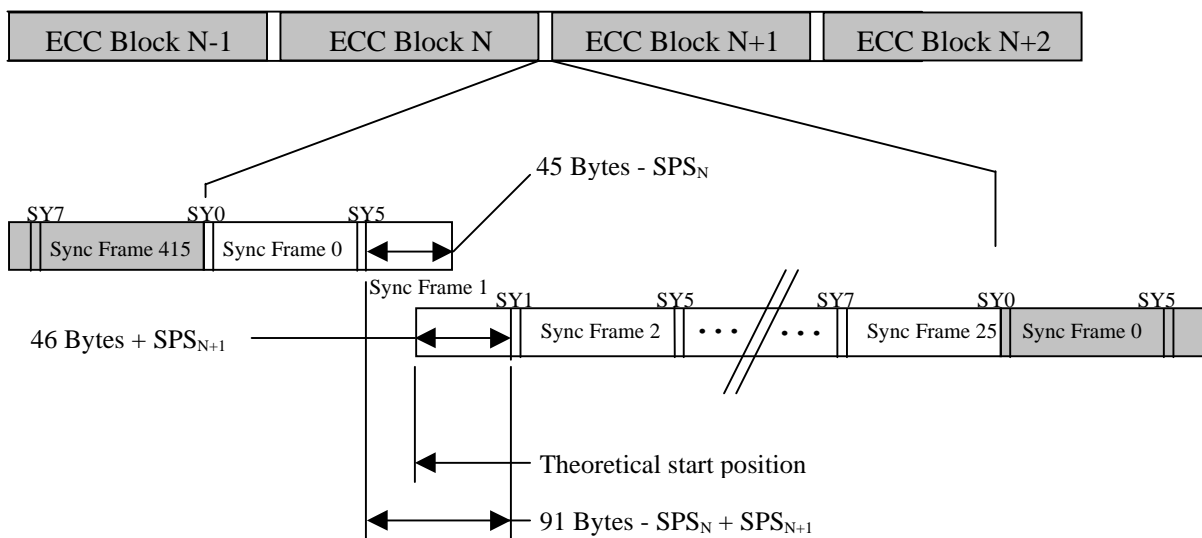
ECC Block N-1

ECC Block N

ECC Block N+1

ECC Block N+2

45 Bytes - $SPS_N$

SY7

SY0

SY5

Sync Frame 415

Sync Frame 0

Sync Frame 1

SY1

SY5

SY7

SY0

SY5

46 Bytes + $SPS_{N+1}$

Sync Frame 2

• • •

• • •

Sync Frame 25

Sync Frame 0

Theoretical start position

91 Bytes - $SPS_N$ + $SPS_{N+1}$